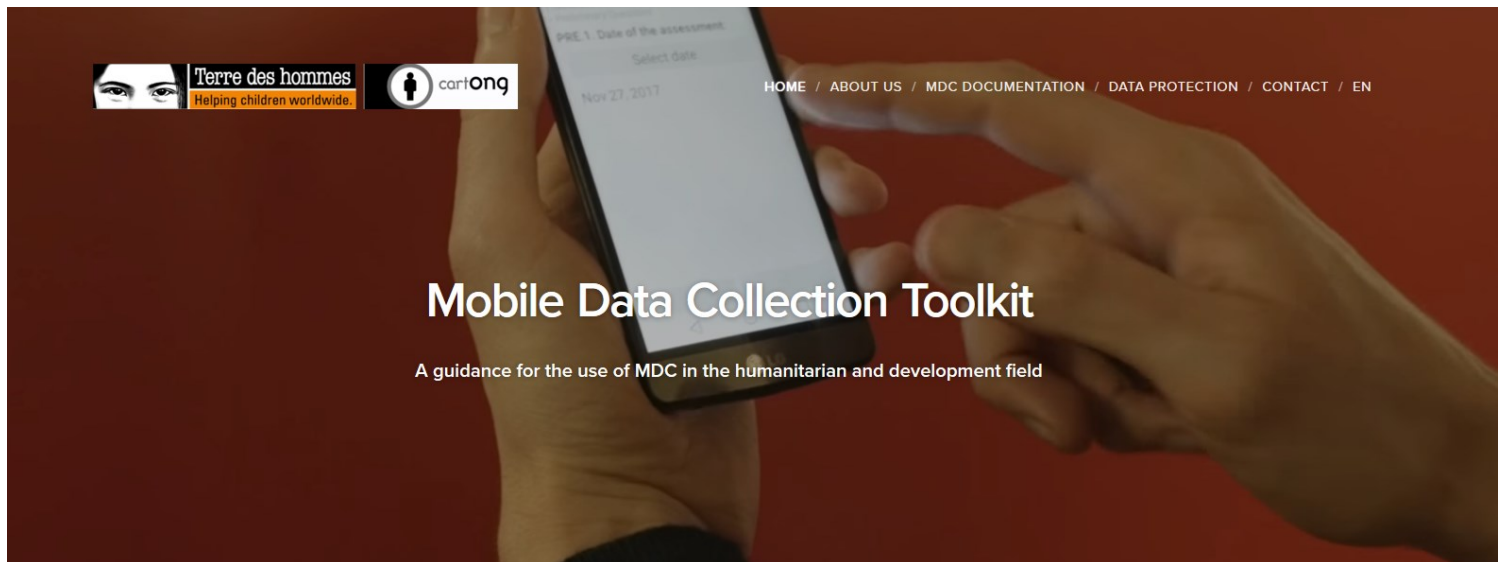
Terre des hommes
Helping children worldwide.

cartONG

HOME / ABOUT US / MDC DOCUMENTATION / DATA PROTECTION / CONTACT / EN

PRE 1. Date of the assessment
Select date
Nov 27, 2017

Mobile Data Collection Toolkit

A guidance for the use of MDC in the humanitarian and development field